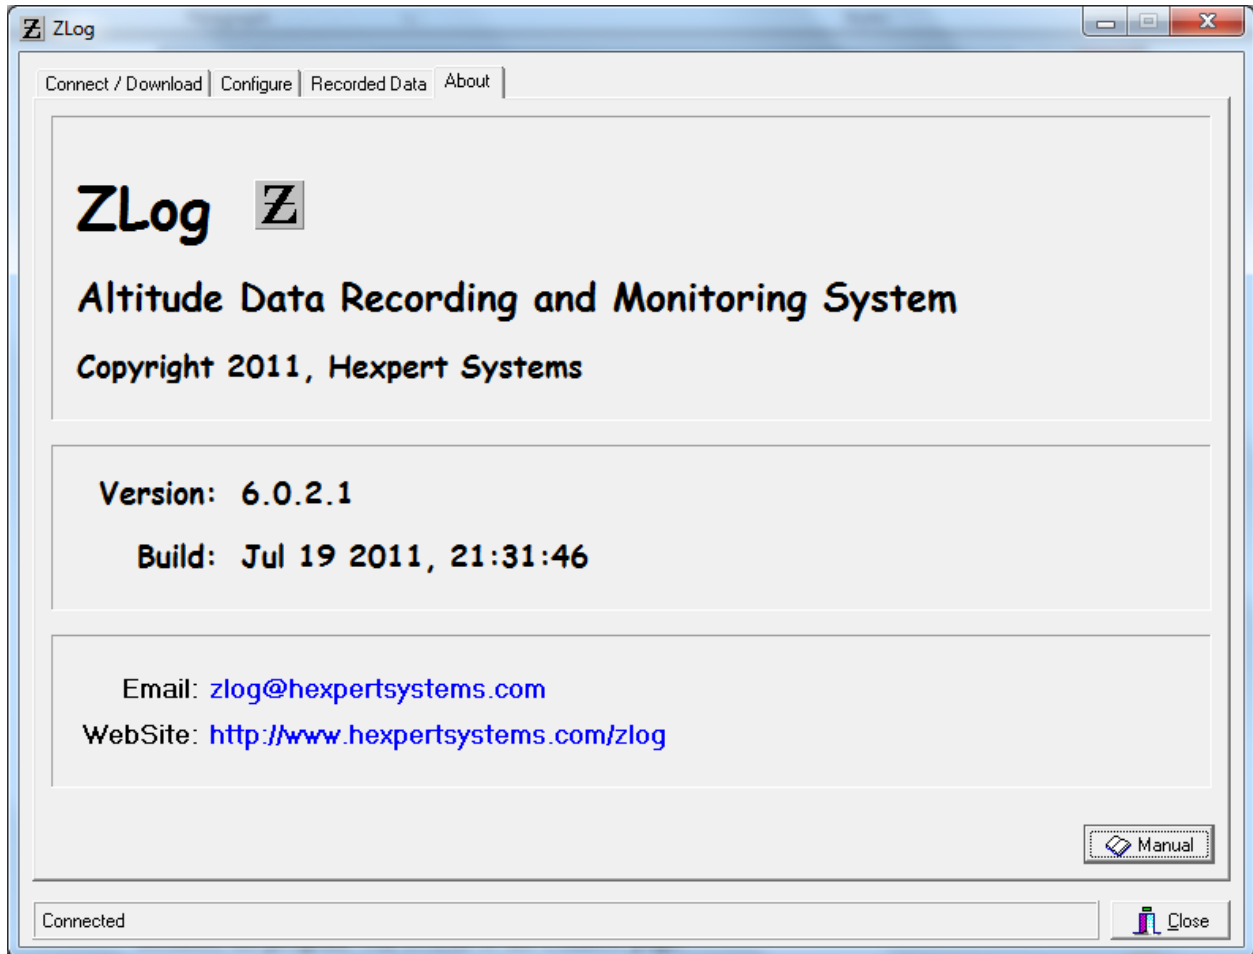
ZLog

Connect / Download | Configure | Recorded Data | About

ZLog

Altitude Data Recording and Monitoring System

Copyright 2011, Hexpert Systems

Version: 6.0.2.1

Build: Jul 19 2011, 21:31:46

Email: zlog@hexpertsystems.com

WebSite: http://www.hexpertsystems.com/zlog

Manual

Connected

Close